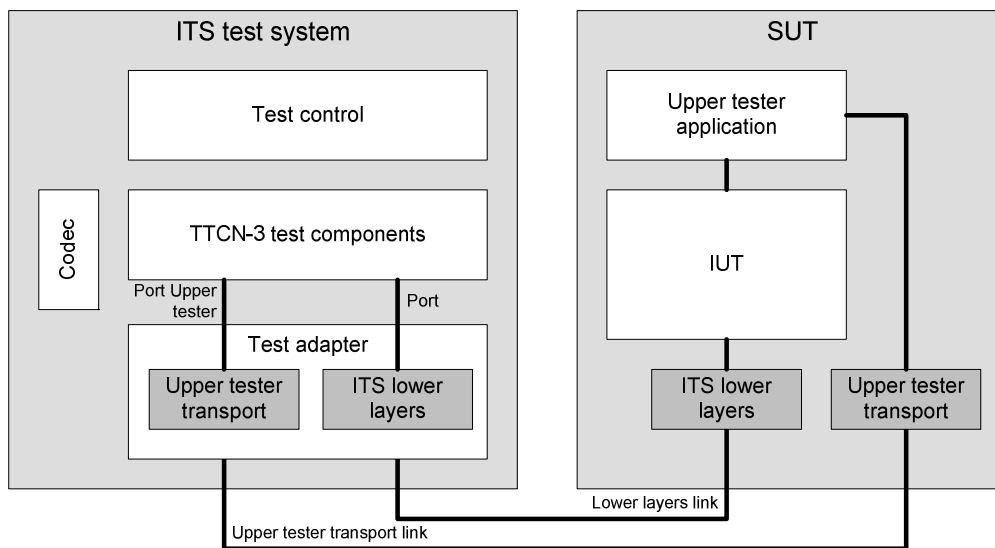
ITS test system

Test control

Codec

TTCN-3 test components

Port Upper tester

Port

Test adapter

Upper tester transport

ITS lower layers

SUT

Upper tester application

IUT

ITS lower layers

Upper tester transport

Lower layers link

Upper tester transport link